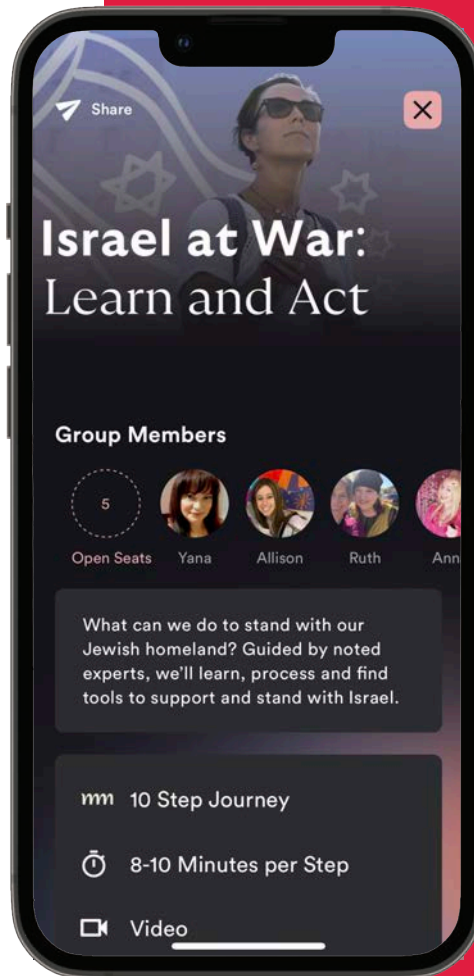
Share

Israel at War:
Learn and Act

Group Members

5

Open Seats Yana Allison Ruth Ann

What can we do to stand with our Jewish homeland? Guided by noted experts, we'll learn, process and find tools to support and stand with Israel.

10 Step Journey

8-10 Minutes per Step

Video